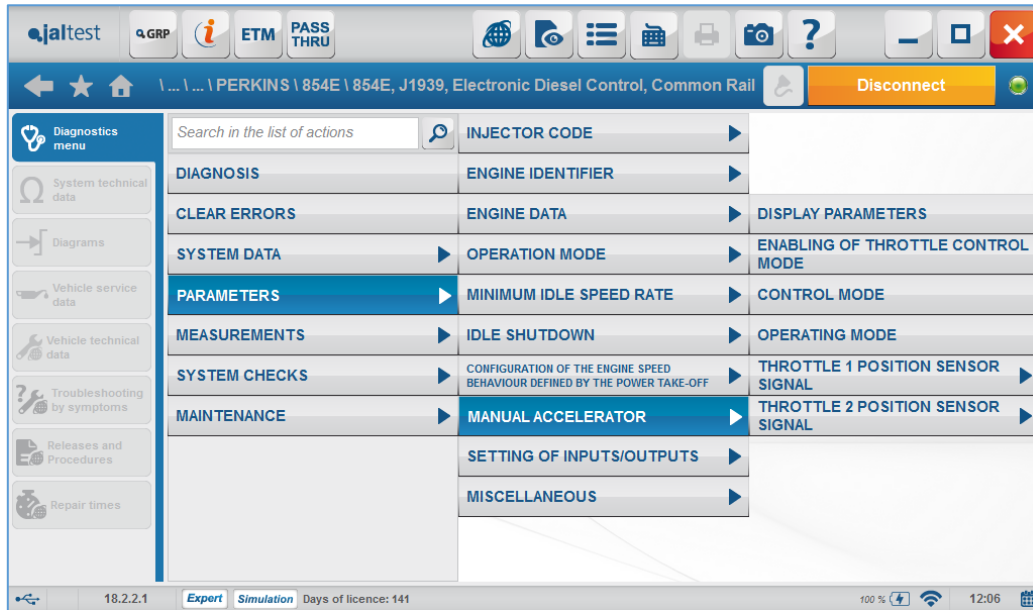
jaltest GRP i ETM PASS THRU

\ ... \ ... \ PERKINS \ 854E \ 854E, J1939, Electronic Diesel Control, Common Rail

Disconnect

Diagnostics menu

System technical data

Diagrams

Vehicle service data

Vehicle technical data

Troubleshooting by symptoms

Releases and Procedures

Repair times

Search in the list of actions

DIAGNOSIS

CLEAR ERRORS

SYSTEM DATA

PARAMETERS

MEASUREMENTS

SYSTEM CHECKS

MAINTENANCE

INJECTOR CODE

ENGINE IDENTIFIER

ENGINE DATA

OPERATION MODE

MINIMUM IDLE SPEED RATE

IDLE SHUTDOWN

CONFIGURATION OF THE ENGINE SPEED BEHAVIOUR DEFINED BY THE POWER TAKE-OFF

MANUAL ACCELERATOR

SETTING OF INPUTS/OUTPUTS

MISCELLANEOUS

DISPLAY PARAMETERS

ENABLING OF THROTTLE CONTROL MODE

CONTROL MODE

OPERATING MODE

THROTTLE 1 POSITION SENSOR SIGNAL

THROTTLE 2 POSITION SENSOR SIGNAL

18.2.2.1 Expert Simulation Days of licence: 141

100 % 12:06